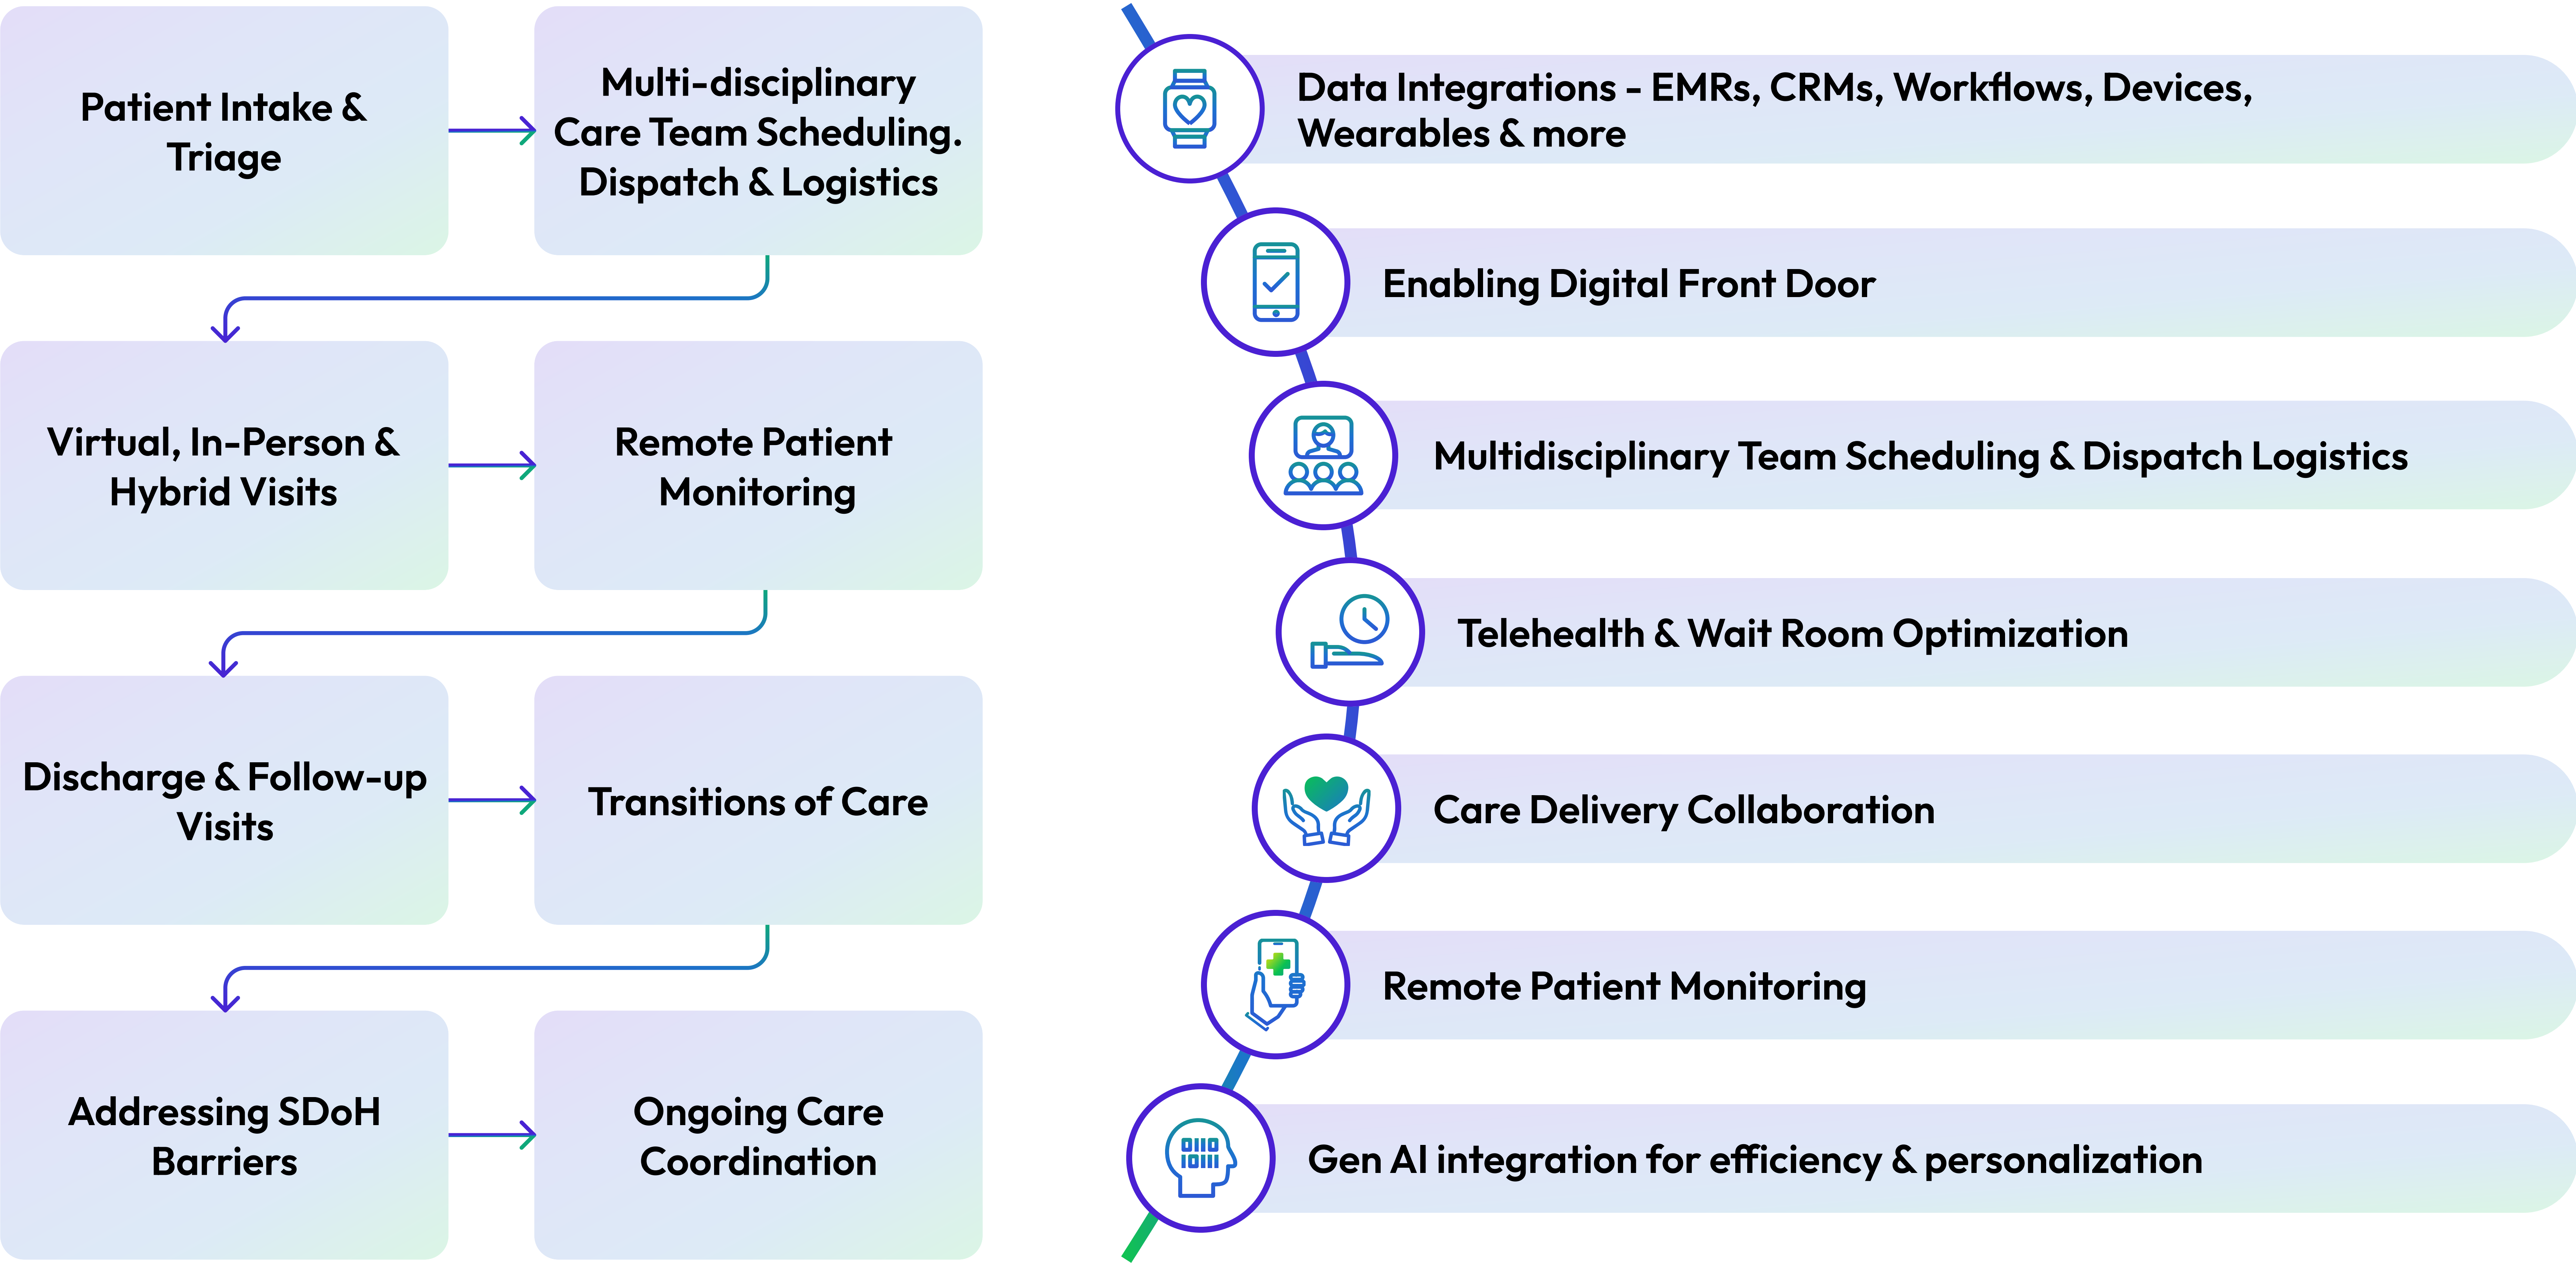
Patient Intake & Triage

Multi-disciplinary Care Team Scheduling. Dispatch & Logistics

Virtual, In-Person & Hybrid Visits

Remote Patient Monitoring

Discharge & Follow-up Visits

Transitions of Care

Addressing SDoH Barriers

Ongoing Care Coordination

Data Integrations - EMRs, CRMs, Workflows, Devices, Wearables & more

Enabling Digital Front Door

Multidisciplinary Team Scheduling & Dispatch Logistics

Telehealth & Wait Room Optimization

Care Delivery Collaboration

Remote Patient Monitoring

Gen AI integration for efficiency & personalization